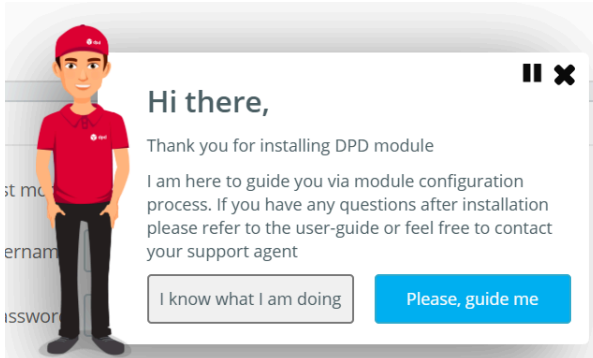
dpd

dpd

st mo

ernam

ssword

Hi there,

Thank you for installing DPD module

I am here to guide you via module configuration process. If you have any questions after installation please refer to the user-guide or feel free to contact your support agent

I know what I am doing

Please, guide me